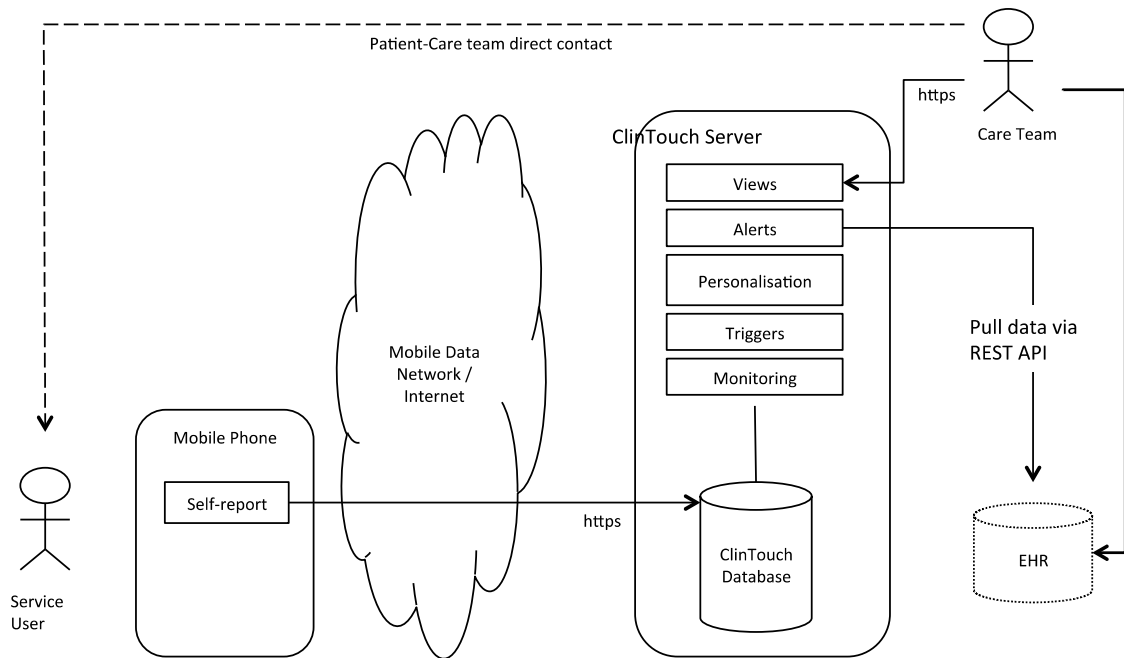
Patient-Care team direct contact

Care Team

https

ClinTouch Server

Views

Alerts

Personalisation

Triggers

Monitoring

Pull data via REST API

Mobile Data Network / Internet

Mobile Phone

Self-report

https

ClinTouch Database

EHR

Service User